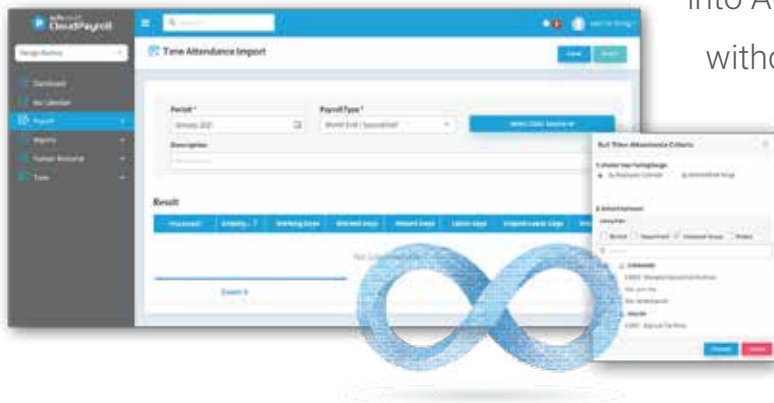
into A

witho

CloudPayroll

Time Attendance Import

Period *

January 2021

Payroll Type *

Month End / Seasonal

Description

Result

Dashboard

My Calendar

Payroll

Reports

Human Resource

Tools

Pull Time Attendance Criteria

Cancel

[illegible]